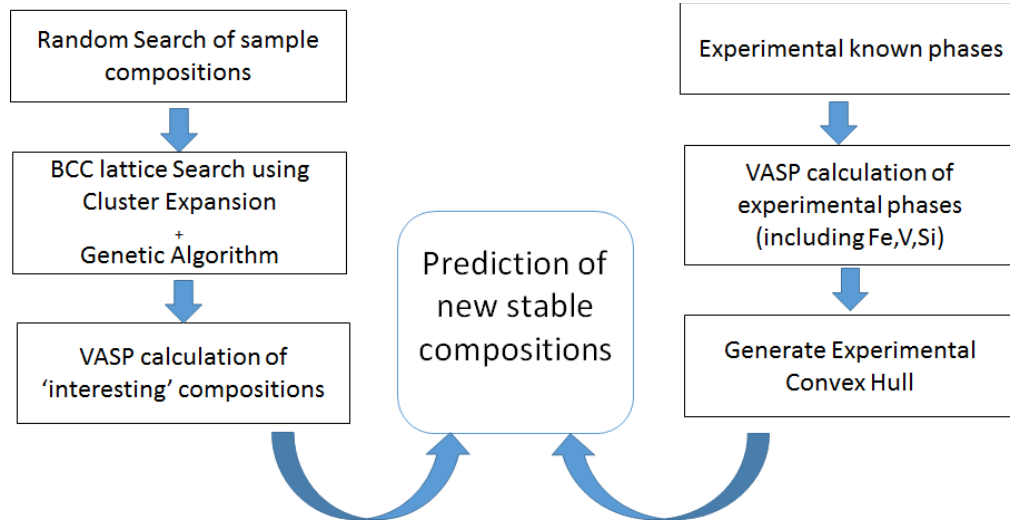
Random Search of sample compositions

BCC lattice Search using Cluster Expansion
+
Genetic Algorithm

VASP calculation of ‘interesting’ compositions

Prediction of new stable compositions

Experimental known phases

VASP calculation of experimental phases (including Fe,V,Si)

Generate Experimental Convex Hull